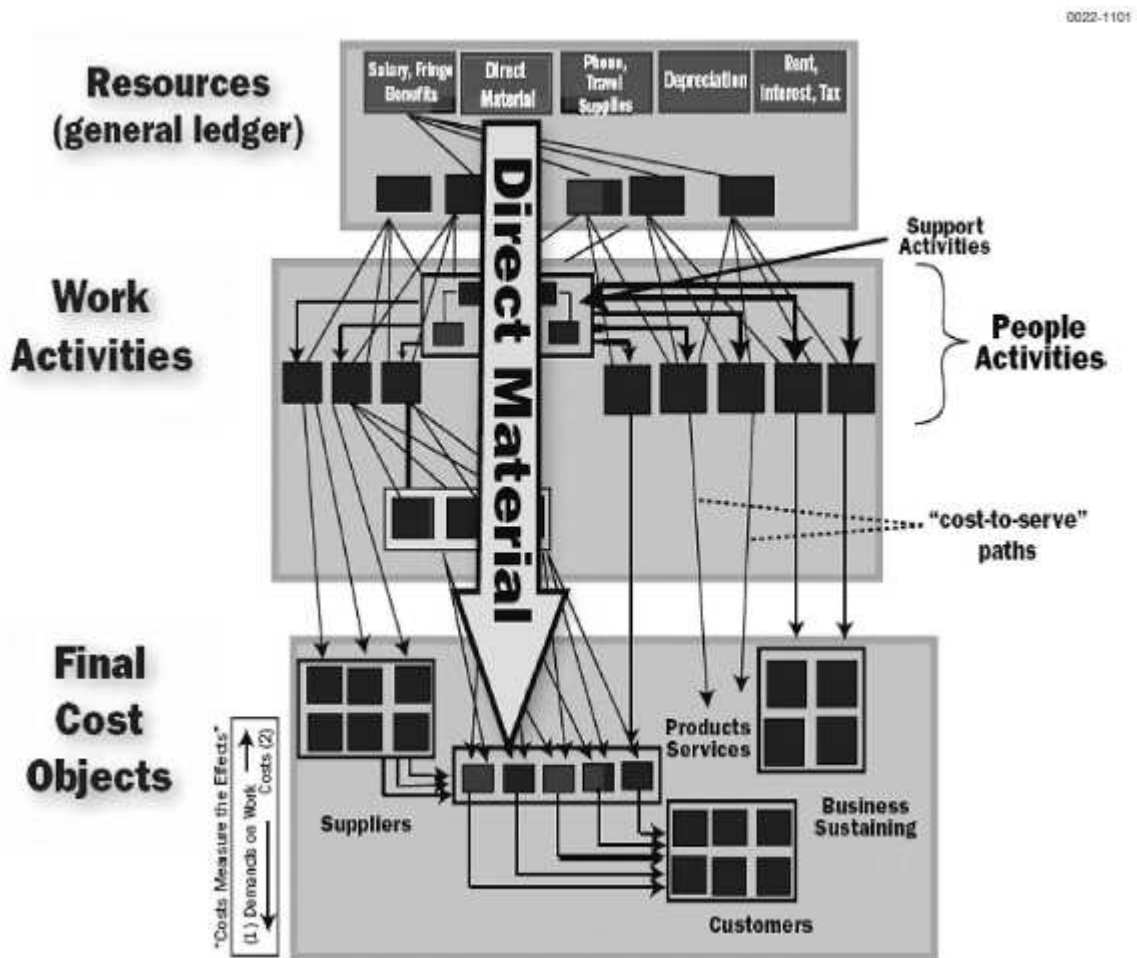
0022-1101

Resources (general ledger)

Salary, Fringe Benefits

Direct Material

Phone, Travel Supplies

Depreciation

Rent, Interest, Tax

Direct Material

Work Activities

Support Activities

People Activities

"cost-to-serve" paths

Final Cost Objects

"Costs Measure the Effects"

(1) Demands on Work

Costs (2)

Suppliers

Products Services

Business Sustaining

Customers